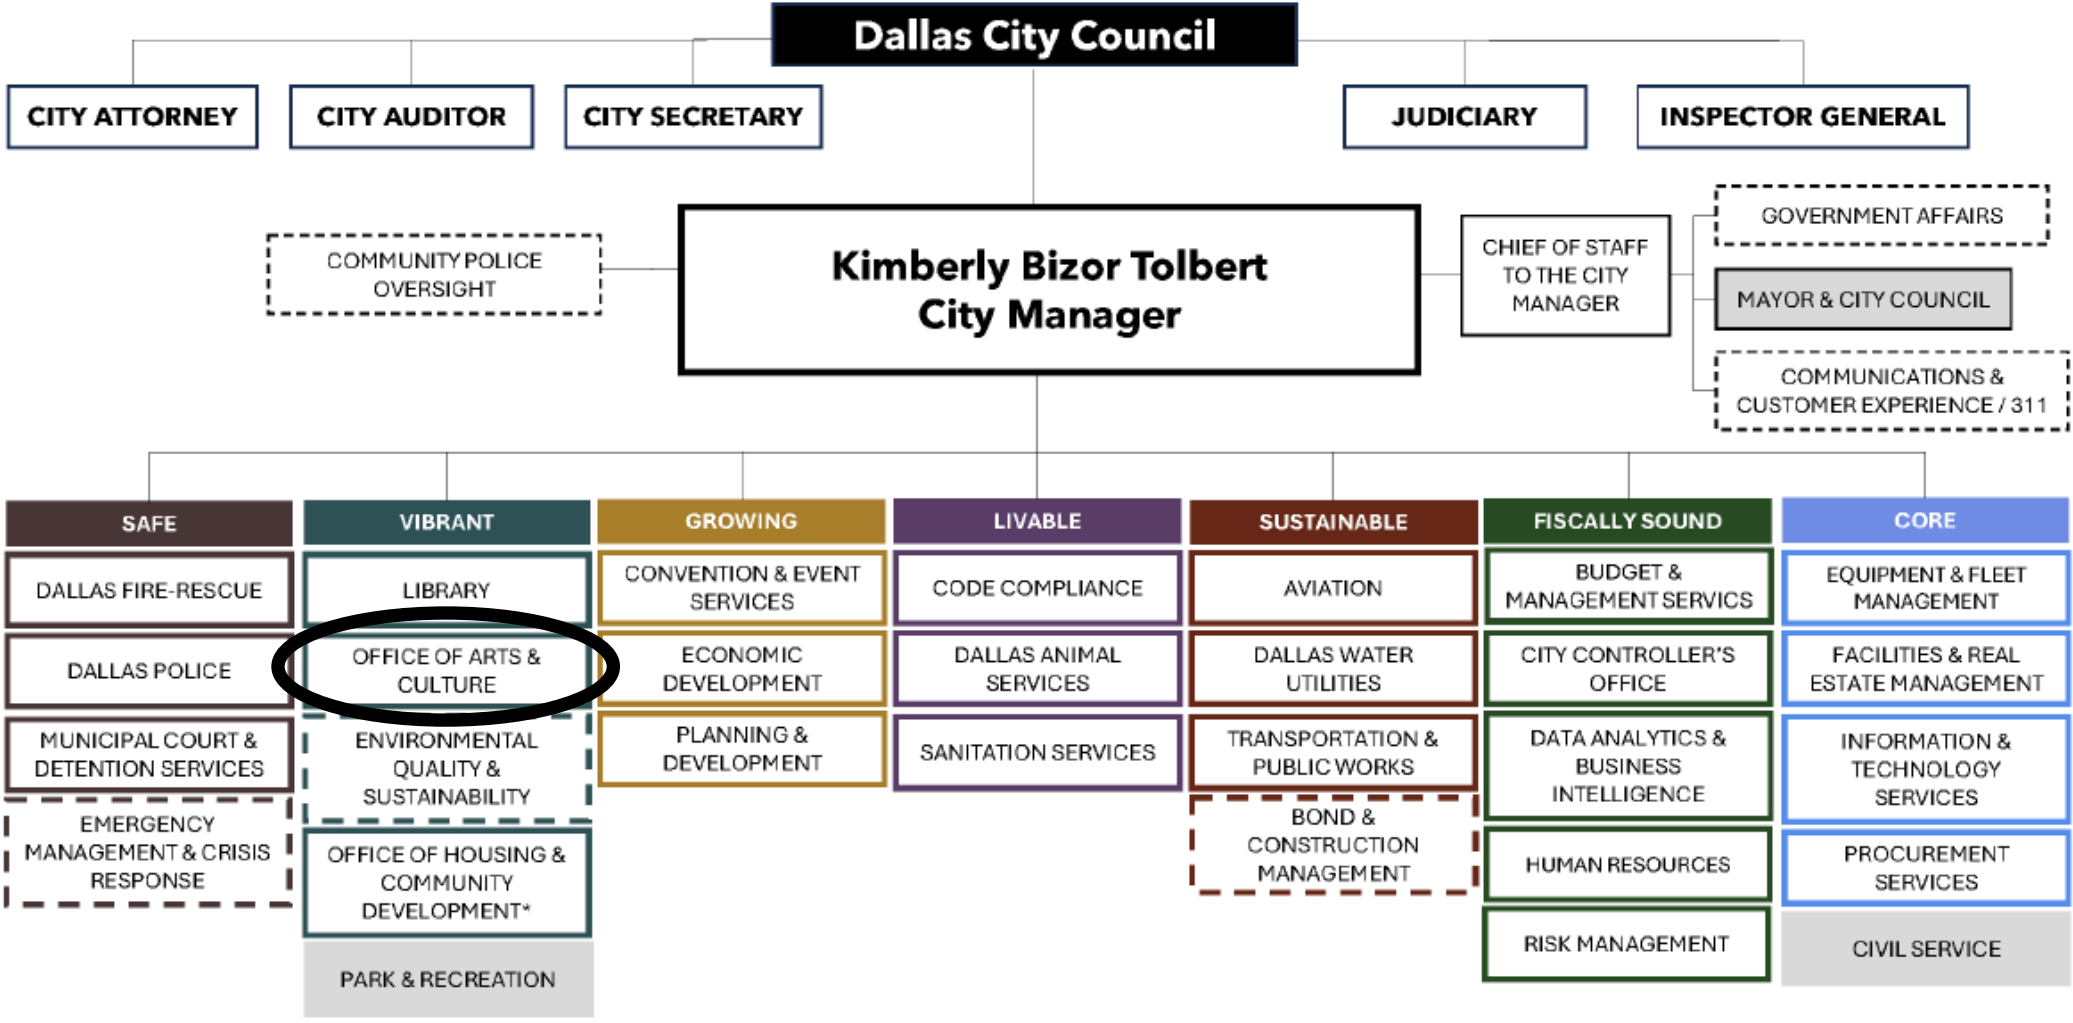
Dallas City Council

CITY ATTORNEY

CITY AUDITOR

CITY SECRETARY

JUDICIARY

INSPECTOR GENERAL

COMMUNITY POLICE OVERSIGHT

Kimberly Bizor Tolbert
City Manager

CHIEF OF STAFF TO THE CITY MANAGER

GOVERNMENT AFFAIRS

MAYOR & CITY COUNCIL

COMMUNICATIONS & CUSTOMER EXPERIENCE / 311

SAFE

DALLAS FIRE-RESCUE

DALLAS POLICE

MUNICIPAL COURT & DETENTION SERVICES

EMERGENCY MANAGEMENT & CRISIS RESPONSE

VIBRANT

LIBRARY

OFFICE OF ARTS & CULTURE

ENVIRONMENTAL QUALITY & SUSTAINABILITY

OFFICE OF HOUSING & COMMUNITY DEVELOPMENT*

PARK & RECREATION

GROWING

CONVENTION & EVENT SERVICES

ECONOMIC DEVELOPMENT

PLANNING & DEVELOPMENT

LIVABLE

CODE COMPLIANCE

DALLAS ANIMAL SERVICES

SANITATION SERVICES

SUSTAINABLE

AVIATION

DALLAS WATER UTILITIES

TRANSPORTATION & PUBLIC WORKS

BOND & CONSTRUCTION MANAGEMENT

FISCALLY SOUND

BUDGET & MANAGEMENT SERVICS

CITY CONTROLLER'S OFFICE

DATA ANALYTICS & BUSINESS INTELLIGENCE

HUMAN RESOURCES

RISK MANAGEMENT

CORE

EQUIPMENT & FLEET MANAGEMENT

FACILITIES & REAL ESTATE MANAGEMENT

INFORMATION & TECHNOLOGY SERVICES

PROCUREMENT SERVICES

CIVIL SERVICE